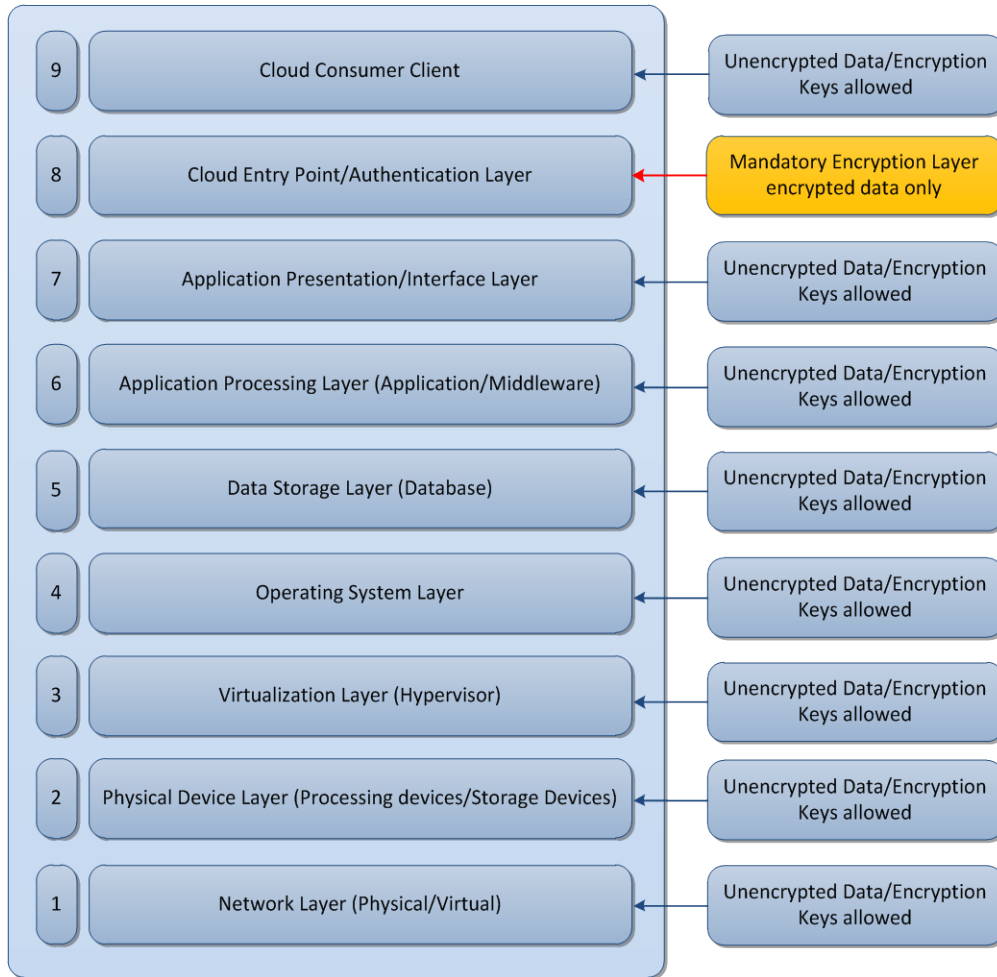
9 Cloud Consumer Client

Unencrypted Data/Encryption Keys allowed

8 Cloud Entry Point/Authentication Layer

Mandatory Encryption Layer encrypted data only

7 Application Presentation/Interface Layer

Unencrypted Data/Encryption Keys allowed

6 Application Processing Layer (Application/Middleware)

Unencrypted Data/Encryption Keys allowed

5 Data Storage Layer (Database)

Unencrypted Data/Encryption Keys allowed

4 Operating System Layer

Unencrypted Data/Encryption Keys allowed

3 Virtualization Layer (Hypervisor)

Unencrypted Data/Encryption Keys allowed

2 Physical Device Layer (Processing devices/Storage Devices)

Unencrypted Data/Encryption Keys allowed

1 Network Layer (Physical/Virtual)

Unencrypted Data/Encryption Keys allowed